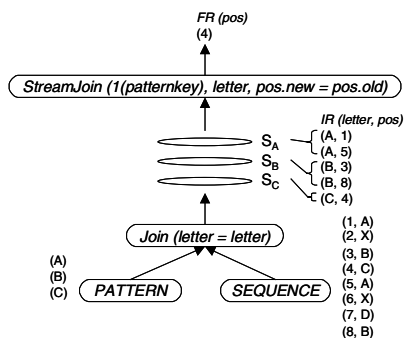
FR (pos)
(4)

StreamJoin (1(patternkey), letter, pos.new = pos.old)

IR (letter, pos)

$S_A$ (A, 1)
(A, 5)
$S_B$ (B, 3)
(B, 8)
$S_C$ (C, 4)

Join (letter = letter)

(1, A)
(2, X)
(3, B)
(4, C)
(5, A)
(6, X)
(7, D)
(8, B)

(A)
(B)
(C)

PATTERN

SEQUENCE